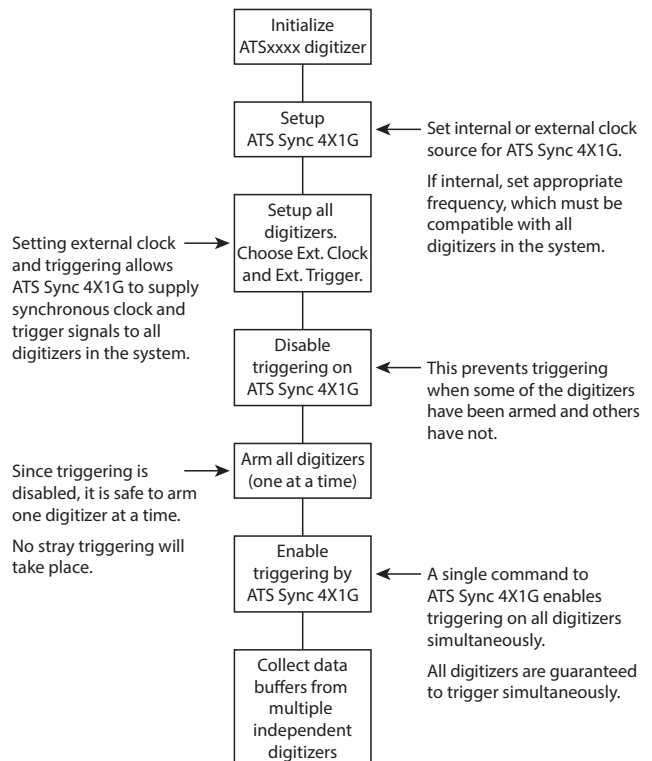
Initialize ATSxxxx digitizer

Setup ATS Sync 4X1G

Set internal or external clock source for ATS Sync 4X1G.

If internal, set appropriate frequency, which must be compatible with all digitizers in the system.

Setting external clock and triggering allows ATS Sync 4X1G to supply synchronous clock and trigger signals to all digitizers in the system.

Setup all digitizers. Choose Ext. Clock and Ext. Trigger.

Disable triggering on ATS Sync 4X1G

This prevents triggering when some of the digitizers have been armed and others have not.

Since triggering is disabled, it is safe to arm one digitizer at a time.

No stray triggering will take place.

Arm all digitizers (one at a time)

Enable triggering by ATS Sync 4X1G

A single command to ATS Sync 4X1G enables triggering on all digitizers simultaneously.

All digitizers are guaranteed to trigger simultaneously.

Collect data buffers from multiple independent digitizers